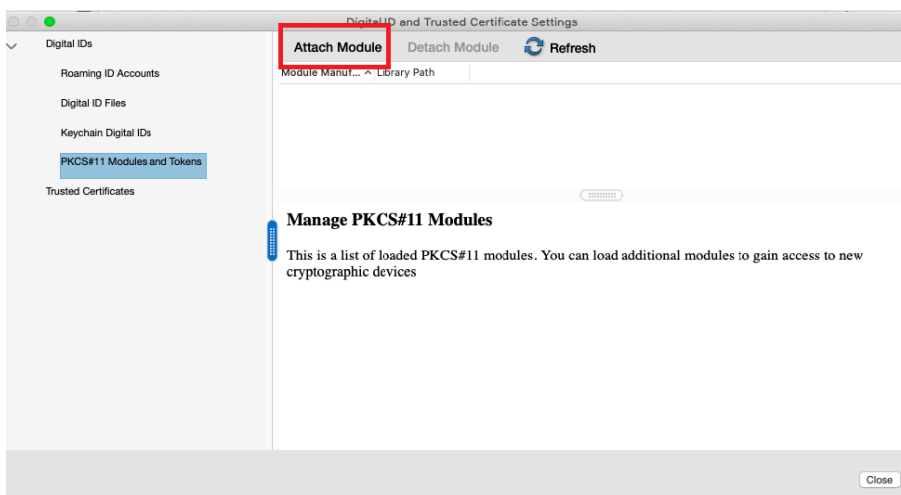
Digital ID and Trusted Certificate Settings

Digital IDs

Roaming ID Accounts

Digital ID Files

Keychain Digital IDs

PKCS#11 Modules and Tokens

Trusted Certificates

Attach Module Detach Module Refresh

Module Manuf... Library Path

Manage PKCS#11 Modules

This is a list of loaded PKCS#11 modules. You can load additional modules to gain access to new cryptographic devices

Close